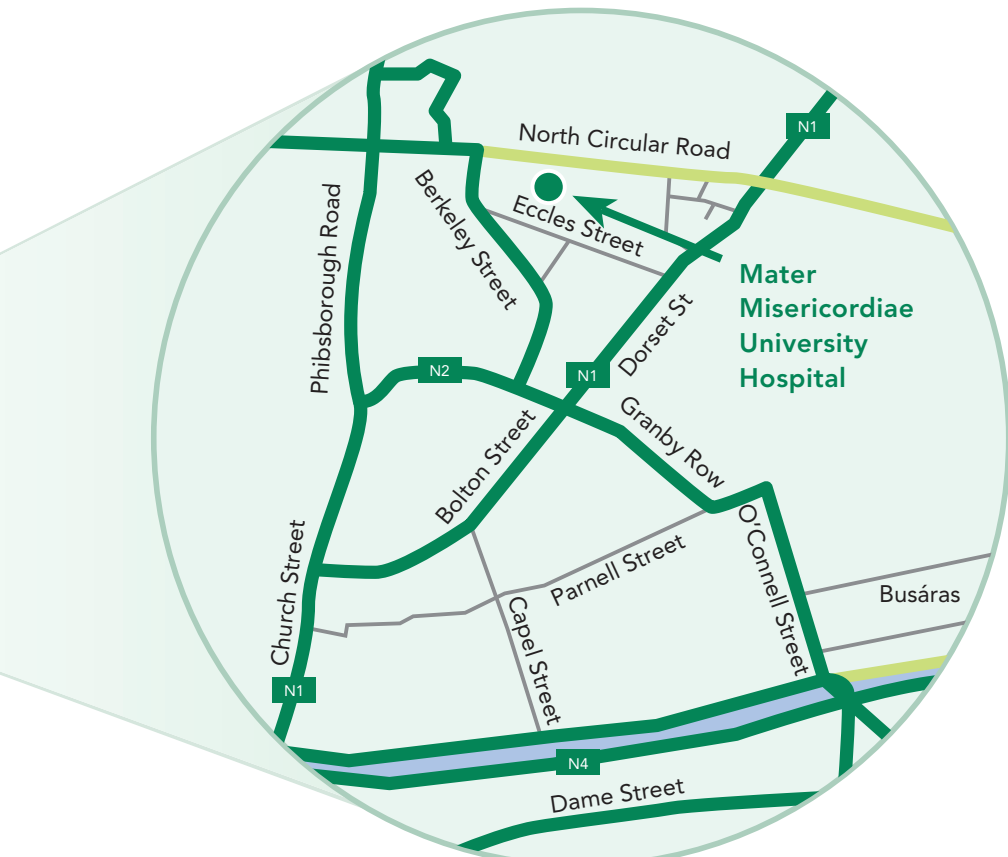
N1
North Circular Road
Eccles Street
Berkeley Street
Phibsborough Road
Mater Misericordiae University Hospital
Dorset St
N1
N2
Granby Row
Bolton Street
O'Connell Street
Parnell Street
Busáras
Church Street
Capel Street
N1
N4
Dame Street